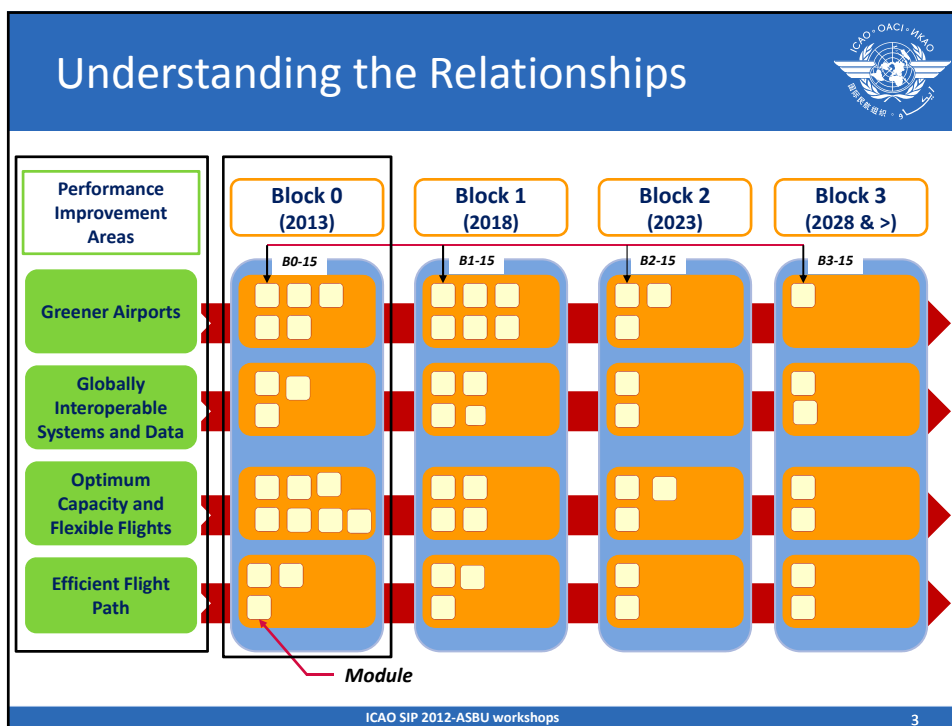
Understanding the Relationships

ICAO • OACI • ИКАО

Performance Improvement Areas

Block 0 (2013)

Block 1 (2018)

Block 2 (2023)

Block 3 (2028 & >)

B0-15

B1-15

B2-15

B3-15

Greener Airports

Globally Interoperable Systems and Data

Optimum Capacity and Flexible Flights

Efficient Flight Path

Module

ICAO SIP 2012-ASBU workshops

3